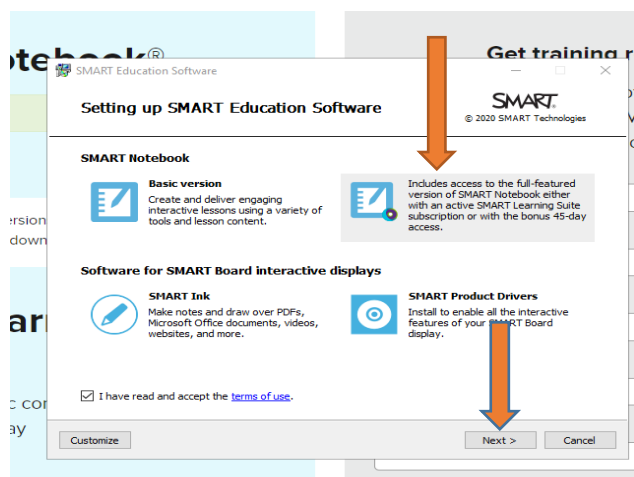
otebook®

ersion
down

arn

c con
ay

Get training r

SMART Education Software

Setting up SMART Education Software

SMART.
© 2020 SMART Technologies

SMART Notebook

Basic version
Create and deliver engaging interactive lessons using a variety of tools and lesson content.

Includes access to the full-featured version of SMART Notebook either with an active SMART Learning Suite subscription or with the bonus 45-day access.

Software for SMART Board interactive displays

SMART Ink
Make notes and draw over PDFs, Microsoft Office documents, videos, websites, and more.

SMART Product Drivers
Install to enable all the interactive features of your SMART Board display.

I have read and accept the terms of use.

Customize

Next >

Cancel